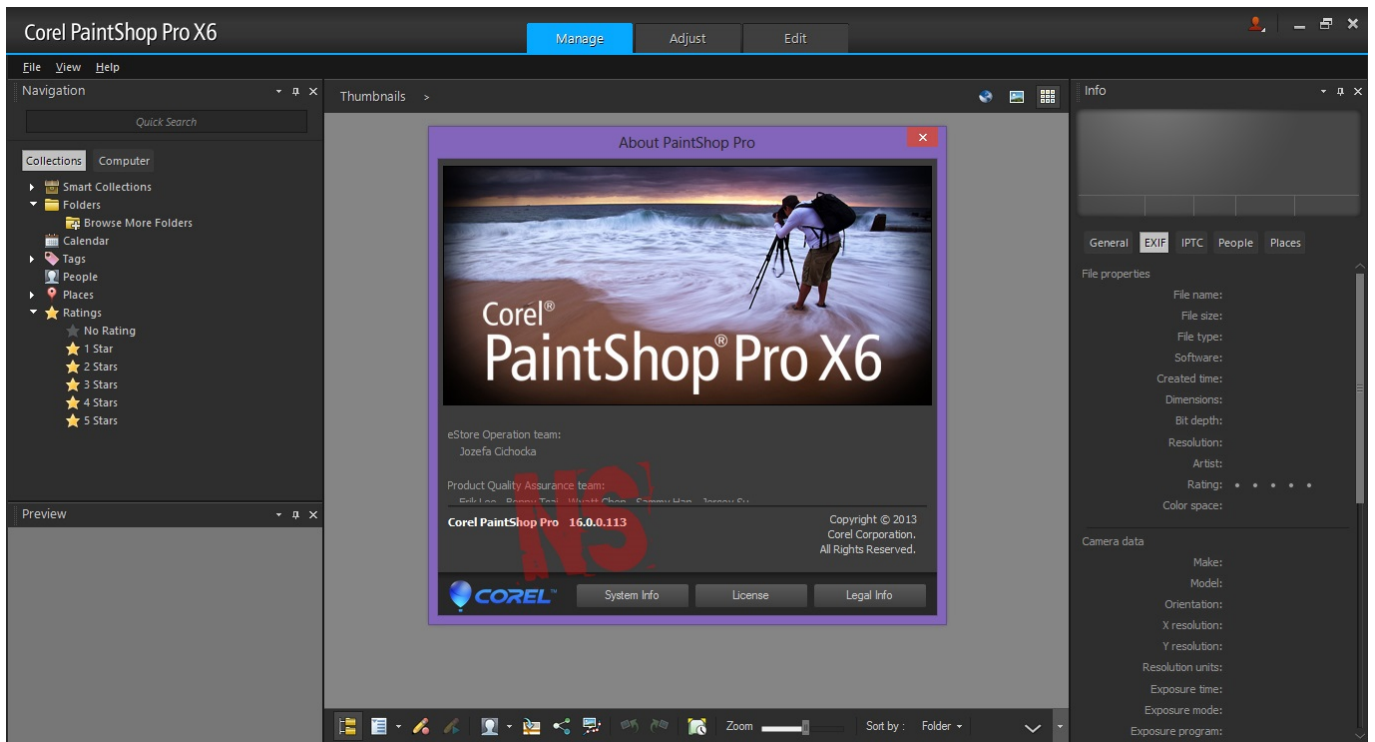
Corel PaintShop Pro X6

Manage Adjust Edit

File View Help

Navigation

Quick Search

Collections Computer

Smart Collections
Folders
Browse More Folders
Calendar
Tags
People
Places
Ratings
No Rating
1 Star
2 Stars
3 Stars
4 Stars
5 Stars

Preview

Thumbnails >

About PaintShop Pro

Corel®
PaintShop® Pro X6

eStore Operation team:
Jozefa Cichocka

Product Quality Assurance team:
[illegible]

Corel PaintShop Pro 16.0.0.113

Copyright © 2013
Corel Corporation.
All Rights Reserved.

COREL™

System Info License Legal Info

Info

General EXIF IPTC People Places

File properties
File name:
File size:
File type:
Software:
Created time:
Dimensions:
Bit depth:
Resolution:
Artist:
Rating:
Color space:

Camera data
Make:
Model:
Orientation:
X resolution:
Y resolution:
Resolution units:
Exposure time:
Exposure mode:
Exposure program:

Zoom

Sort by: Folder